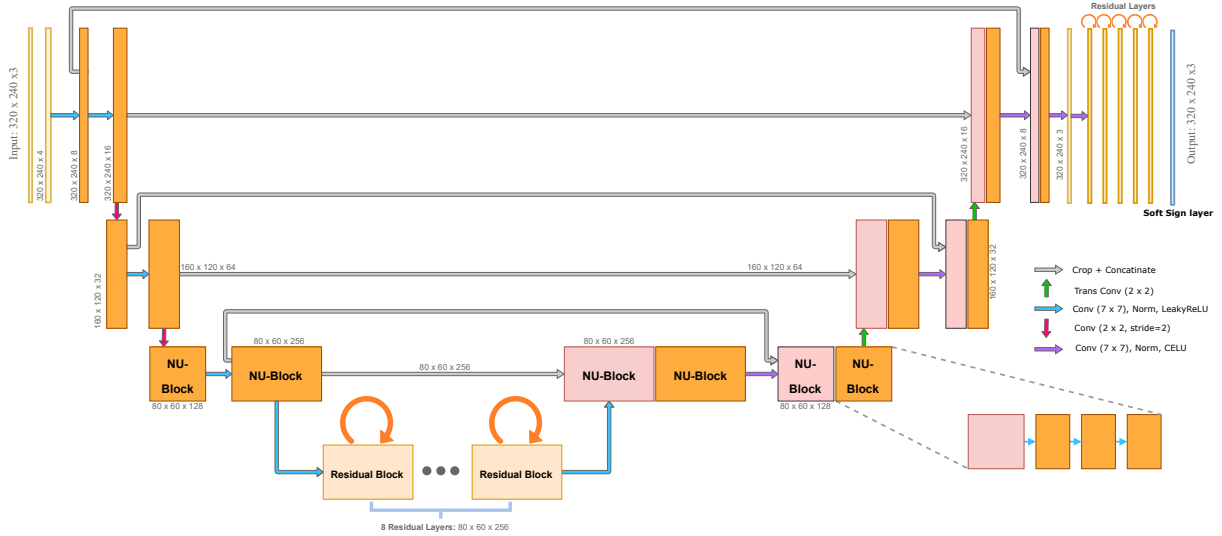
Residual Layers

Input: 320 x 240 x3

320 x 240 x 4

320 x 240 x 8

320 x 240 x 16

320 x 240 x 16

320 x 240 x 8

320 x 240 x 3

Output: 320 x 240 x3

Soft Sign layer

160 x 120 x 32

160 x 120 x 64

160 x 120 x 64

160 x 120 x 32

Crop + Concatinate

Trans Conv (2 x 2)

Conv (7 x 7), Norm, LeakyReLU

Conv (2 x 2, stride=2)

Conv (7 x 7), Norm, CELU

80 x 60 x 256

NU-Block

80 x 60 x 128

NU-Block

80 x 60 x 256

80 x 60 x 256

NU-Block

NU-Block

NU-Block

NU-Block

80 x 60 x 128

Residual Block

Residual Block

8 Residual Layers: 80 x 60 x 256